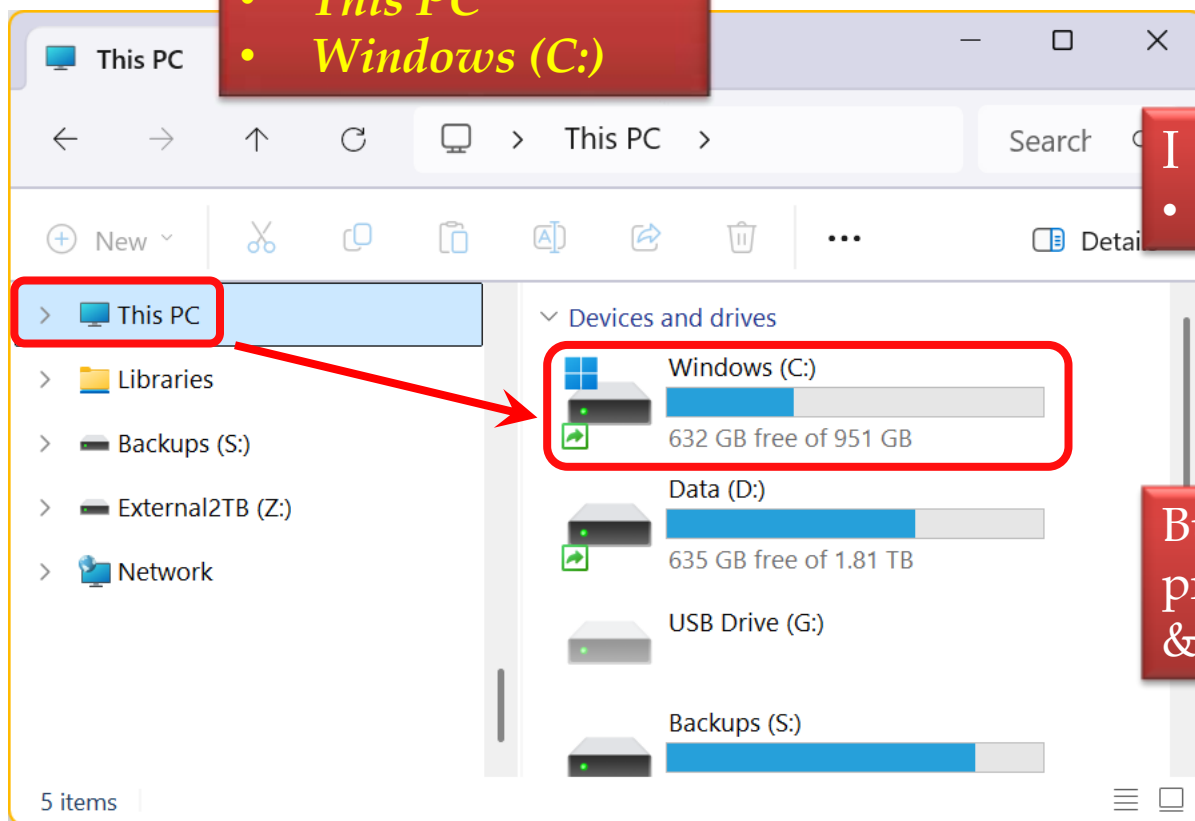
• This PC
• Windows (C:)

This PC

This PC >

Search

I
•

New

Details

This PC
Libraries
Backups (S:)
External2TB (Z:)
Network

Devices and drives

Windows (C:)
632 GB free of 951 GB

Data (D:)
635 GB free of 1.81 TB

USB Drive (G:)

Backups (S:)

B
pr
&

5 items